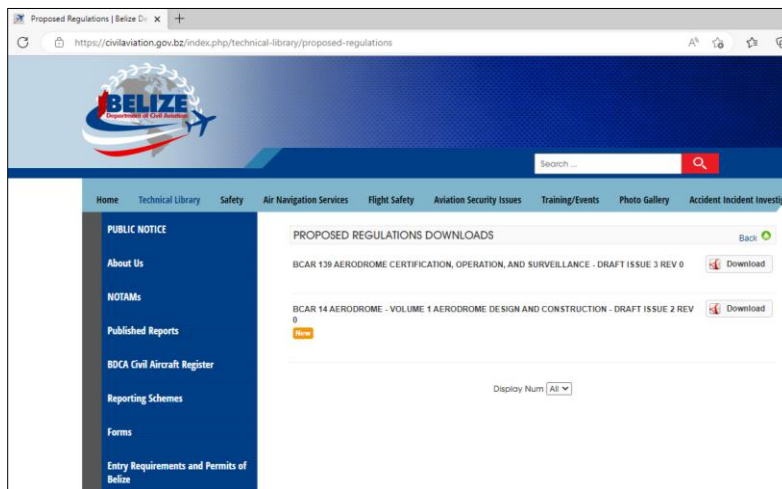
Proposed Regulations | Belize De ×

https://civilaviation.gov.bz/index.php/technical-library/proposed-regulations

BELIZE
Department of Civil Aviation

Search ...

Home Technical Library Safety Air Navigation Services Flight Safety Aviation Security Issues Training/Events Photo Gallery Accident Incident Investi

PUBLIC NOTICE

About Us

NOTAMs

Published Reports

BDCA Civil Aircraft Register

Reporting Schemes

Forms

Entry Requirements and Permits of Belize

PROPOSED REGULATIONS DOWNLOADS

Back

BCAR 139 AERODROME CERTIFICATION, OPERATION, AND SURVEILLANCE - DRAFT ISSUE 3 REV 0

Download

BCAR 14 AERODROME - VOLUME 1 AERODROME DESIGN AND CONSTRUCTION - DRAFT ISSUE 2 REV 0

New

Download

Display Num All